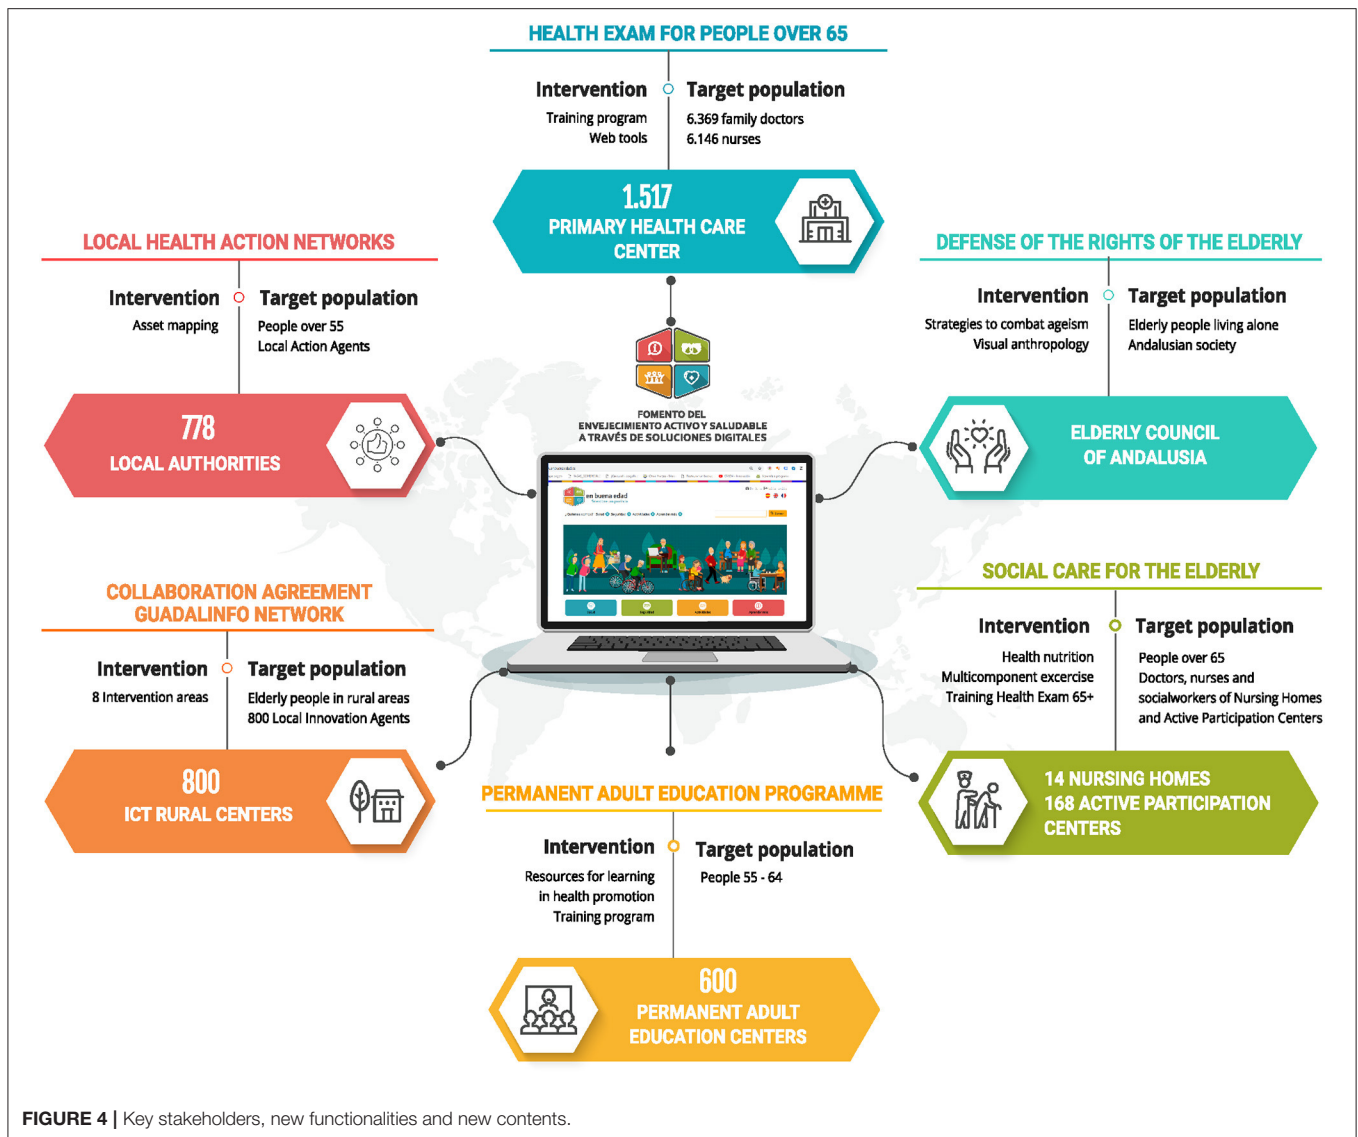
HEALTH EXAM FOR PEOPLE OVER 65

Intervention
Training program
Web tools

Target population
6.369 family doctors
6.146 nurses

1.517
PRIMARY HEALTH CARE CENTER

LOCAL HEALTH ACTION NETWORKS

Intervention
Asset mapping

Target population
People over 55
Local Action Agents

778
LOCAL AUTHORITIES

DEFENSE OF THE RIGHTS OF THE ELDERLY

Intervention
Strategies to combat ageism
Visual anthropology

Target population
Elderly people living alone
Andalusian society

ELDERLY COUNCIL OF ANDALUSIA

FOMENTO DEL ENVEJECIMIENTO ACTIVO Y SALUDABLE A TRAVÉS DE SOLUCIONES DIGITALES

en buena edad

COLLABORATION AGREEMENT GUADALINFO NETWORK

Intervention
8 Intervention areas

Target population
Elderly people in rural areas
800 Local Innovation Agents

800
ICT RURAL CENTERS

SOCIAL CARE FOR THE ELDERLY

Intervention
Health nutrition
Multicomponent excercise
Training Health Exam 65+

Target population
People over 65
Doctors, nurses and socialworkers of Nursing Homes and Active Participation Centers

14 NURSING HOMES
168 ACTIVE PARTICIPATION CENTERS

PERMANENT ADULT EDUCATION PROGRAMME

Intervention
Resources for learning in health promotion
Training program

Target population
People 55 - 64

600
PERMANENT ADULT EDUCATION CENTERS

FIGURE 4 | Key stakeholders, new functionalities and new contents.